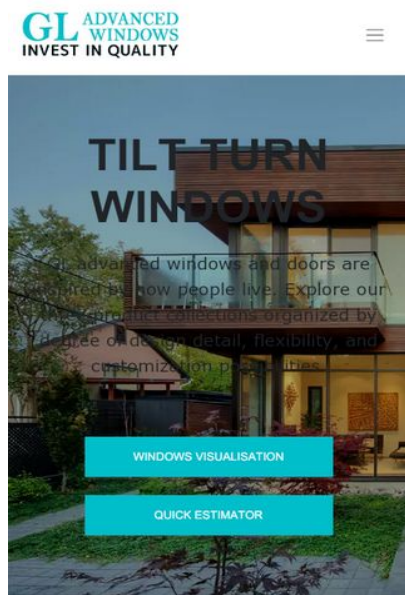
GL ADVANCED WINDOWS
INVEST IN QUALITY

TILT TURN WINDOWS

GL advanced windows and doors are inspired by how people live. Explore our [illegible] product collections organized by degree of design detail, flexibility, and customization possibilities.

WINDOWS VISUALISATION

QUICK ESTIMATOR